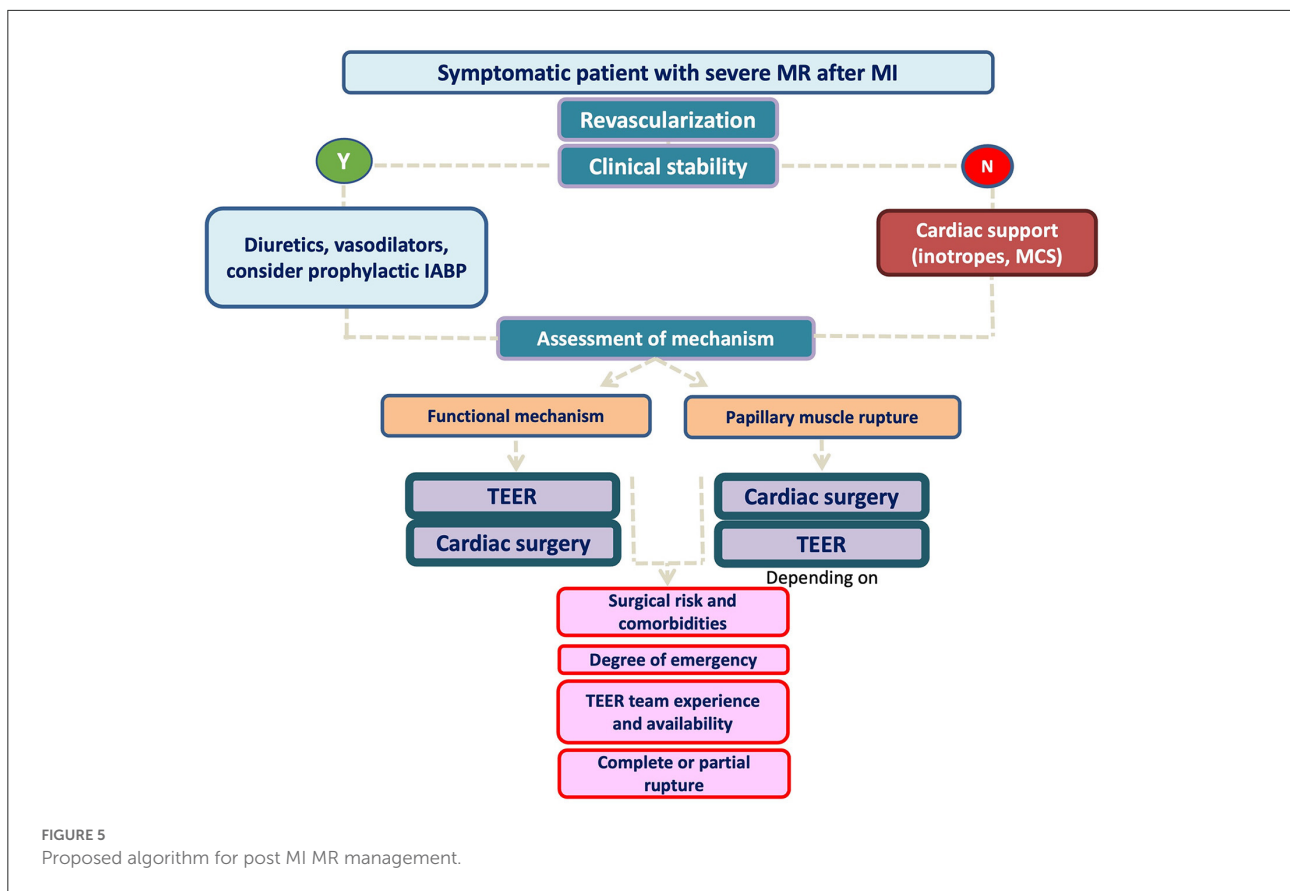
Symptomatic patient with severe MR after MI

Revascularization

Clinical stability

Y

N

Diuretics, vasodilators, consider prophylactic IABP

Cardiac support (inotropes, MCS)

Assessment of mechanism

Functional mechanism

Papillary muscle rupture

TEER

Cardiac surgery

Cardiac surgery

TEER

Depending on

Surgical risk and comorbidities

Degree of emergency

TEER team experience and availability

Complete or partial rupture

FIGURE 5
Proposed algorithm for post MI MR management.